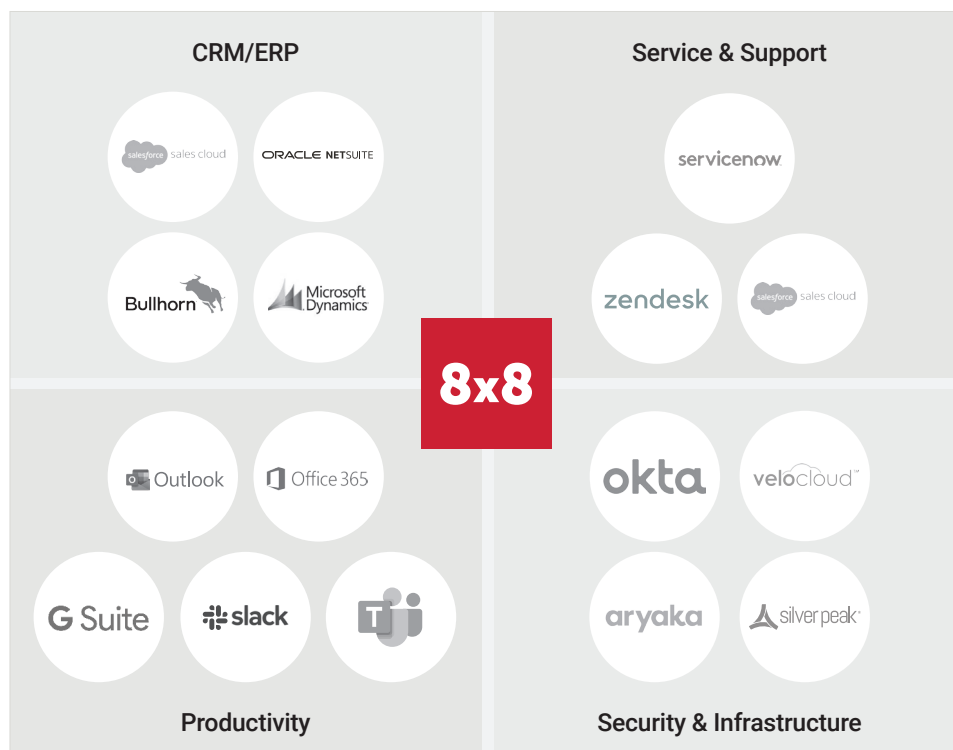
CRM/ERP

salesforce sales cloud

ORACLE NETSUITE

Bullhorn

Microsoft Dynamics

Service & Support

servicenow

zendesk

salesforce sales cloud

8x8

Outlook

Office 365

G Suite

slack

T

Productivity

okta

velocloud™

aryaka

silver peak

Security & Infrastructure